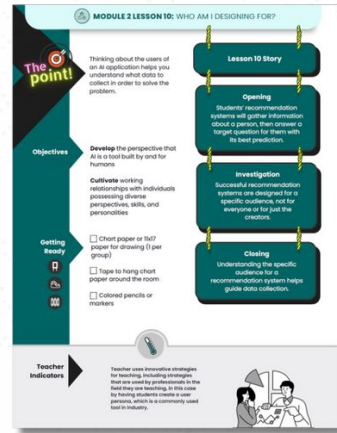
MODULE 2 LESSON 10: WHO AM I DESIGNING FOR?

The point!

Thinking about the users of an AI application helps you understand what data to collect in order to solve the problem.

Objectives

Develop the perspective that AI is a tool built by and for humans

Cultivate working relationships with individuals possessing diverse perspectives, skills, and personalities

Getting Ready

Chart paper or 11x17 paper for drawing (1 per group)

Tape to hang chart paper around the room

Colored pencils or markers

Lesson 10 Story

Opening

Students' recommendation systems will gather information about a person, then answer a target question for them with its best prediction.

Investigation

Successful recommendation systems are designed for a specific audience, not for everyone or for just the creators.

Closing

Understanding the specific audience for a recommendation system helps guide data collection.

Teacher Indicators

Teacher uses innovative strategies for teaching, including strategies that are used by professionals in the field they are teaching. In this case by having students create a user persona, which is a commonly used tool in industry.